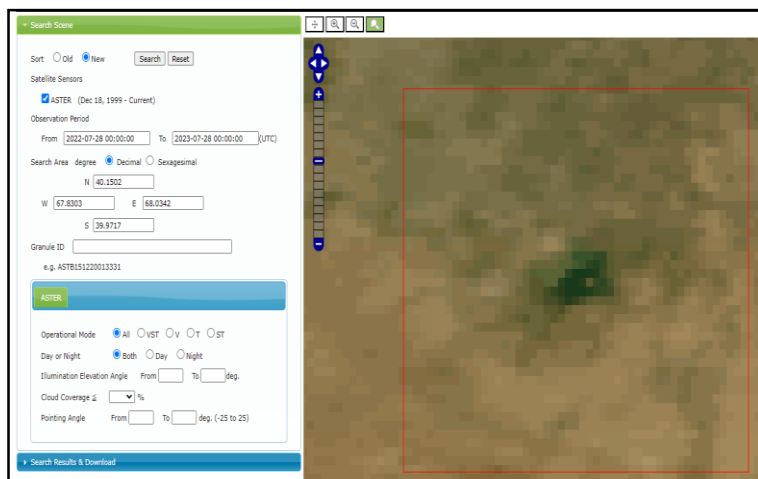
Search Scene

Sort Old New Search Reset

Satellite Sensors

ASTER (Dec 18, 1999 - Current)

Observation Period

From 2022-07-28 00:00:00 To 2023-07-28 00:00:00 (UTC)

Search Area degree Decimal Sexagesimal

N 40.1502

W 67.8303 E 68.0342

S 39.9717

Granule ID

e.g. ASTB151220013331

ASTER

Operational Mode All VST V T ST

Day or Night Both Day Night

Illumination Elevation Angle From To deg.

Cloud Coverage ≦ %

Pointing Angle From To deg. (-25 to 25)

Search Results & Download